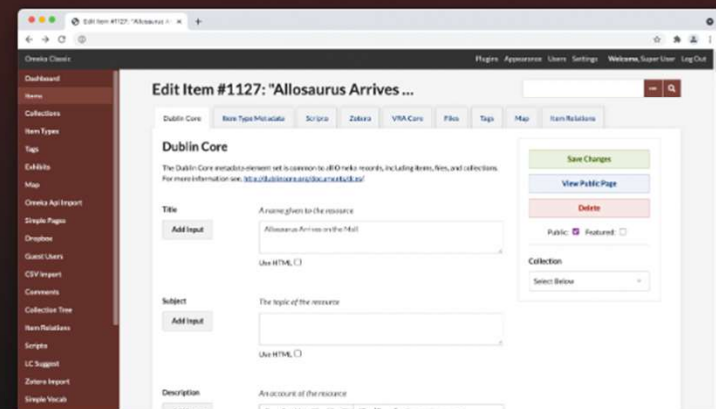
Edit Item #1127: "Allosaurus A

Omeka Classic

Plugins Appearance Users Settings Welcome, Super User Log Out

Dashboard
Items
Collections
Item Types
Tags
Exhibits
Map
Omeka Api Import
Simple Pages
Dropbox
Guest Users
CSV Import
Comments
Collection Tree
Item Relations
Scripto
LC Suggest
Zotero Import
Simple Vocab

Edit Item #1127: "Allosaurus Arrives ...

Dublin Core | Item Type Metadata | Scripto | Zotero | VRA Core | Files | Tags | Map | Item Relations

Dublin Core

The Dublin Core metadata element set is common to all Omeka records, including items, files, and collections. For more information see, http://dublincore.org/documents/dces/

Title
Add Input
A name given to the resource
Allosaurus Arrives on the Mall
Use HTML

Subject
Add Input
The topic of the resource
Use HTML

Description
An account of the resource

Save Changes
View Public Page
Delete
Public: Featured:

Collection
Select Below